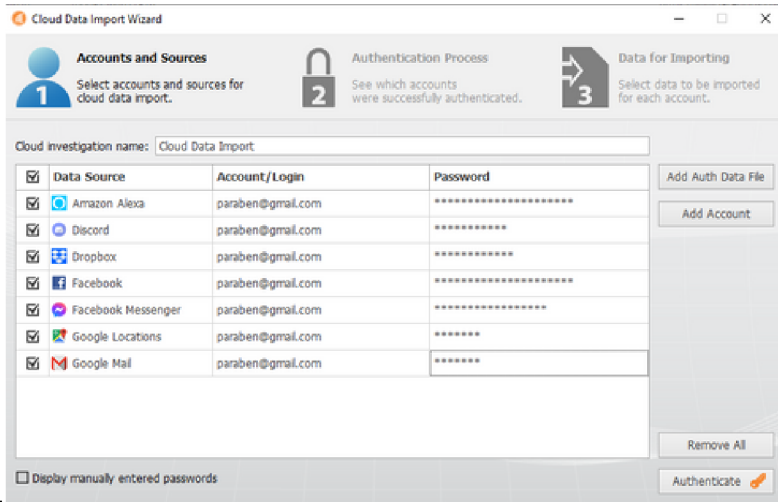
Cloud Data Import Wizard

1 Accounts and Sources
Select accounts and sources for cloud data import.

2 Authentication Process
See which accounts were successfully authenticated.

3 Data for Importing
Select data to be imported for each account.

Cloud investigation name: Cloud Data Import

| ☑ | Data Source | Account/Login | Password |
|---|---|---|---|
| ☑ | Amazon Alexa | paraben@gmail.com | ********************** |
| ☑ | Discord | paraben@gmail.com | *********** |
| ☑ | Dropbox | paraben@gmail.com | ************ |
| ☑ | Facebook | paraben@gmail.com | ********************** |
| ☑ | Facebook Messenger | paraben@gmail.com | ***************** |
| ☑ | Google Locations | paraben@gmail.com | ******* |
| ☑ | Google Mail | paraben@gmail.com | ******* |

Add Auth Data File
Add Account
Remove All
Display manually entered passwords
Authenticate